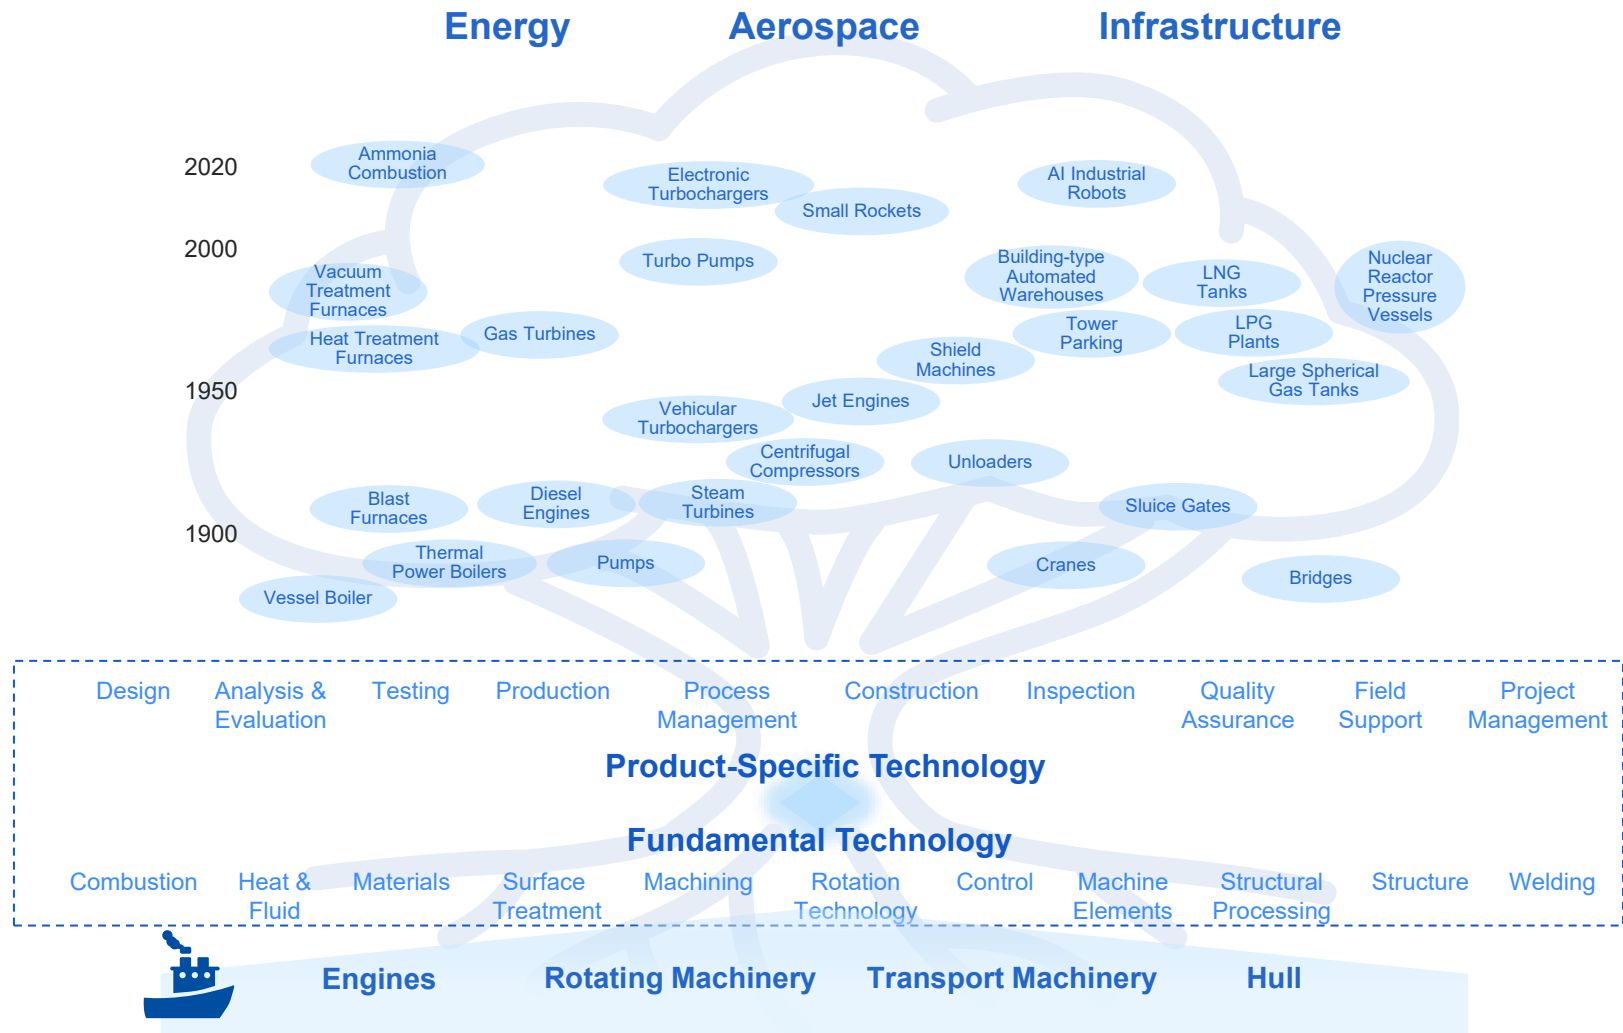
Energy Aerospace Infrastructure

2020
2000
1950
1900

Ammonia Combustion
Electronic Turbochargers
Small Rockets
AI Industrial Robots
Turbo Pumps
Building-type Automated Warehouses
LNG Tanks
Nuclear Reactor Pressure Vessels
Vacuum Treatment Furnaces
Heat Treatment Furnaces
Gas Turbines
Tower Parking
LPG Plants
Shield Machines
Large Spherical Gas Tanks
Jet Engines
Vehicular Turbochargers
Centrifugal Compressors
Unloaders
Blast Furnaces
Diesel Engines
Steam Turbines
Sluice Gates
Thermal Power Boilers
Pumps
Cranes
Bridges
Vessel Boiler

Design
Analysis & Evaluation
Testing
Production
Process Management
Construction
Inspection
Quality Assurance
Field Support
Project Management

Product-Specific Technology

Fundamental Technology

Combustion
Heat & Fluid
Materials
Surface Treatment
Machining
Rotation Technology
Control
Machine Elements
Structural Processing
Structure
Welding

Engines
Rotating Machinery
Transport Machinery
Hull